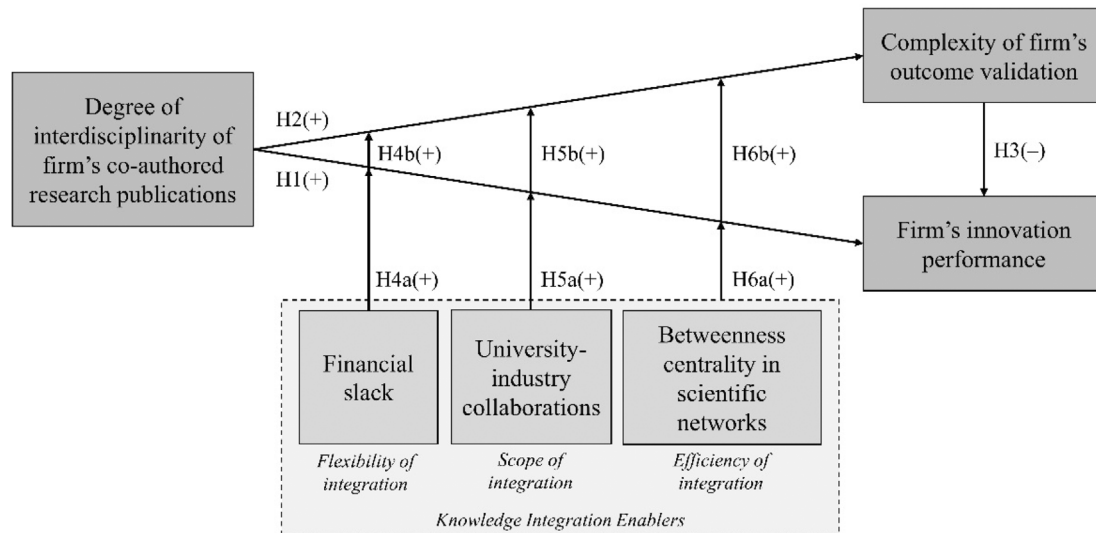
Degree of interdisciplinarity of firm's co-authored research publications

H2(+)

H1(+)

H4b(+)

H5b(+)

H6b(+)

Complexity of firm's outcome validation

H3(–)

Firm's innovation performance

H4a(+)

H5a(+)

H6a(+)

Financial slack

University-industry collaborations

Betweenness centrality in scientific networks

Flexibility of integration

Scope of integration

Efficiency of integration

Knowledge Integration Enablers